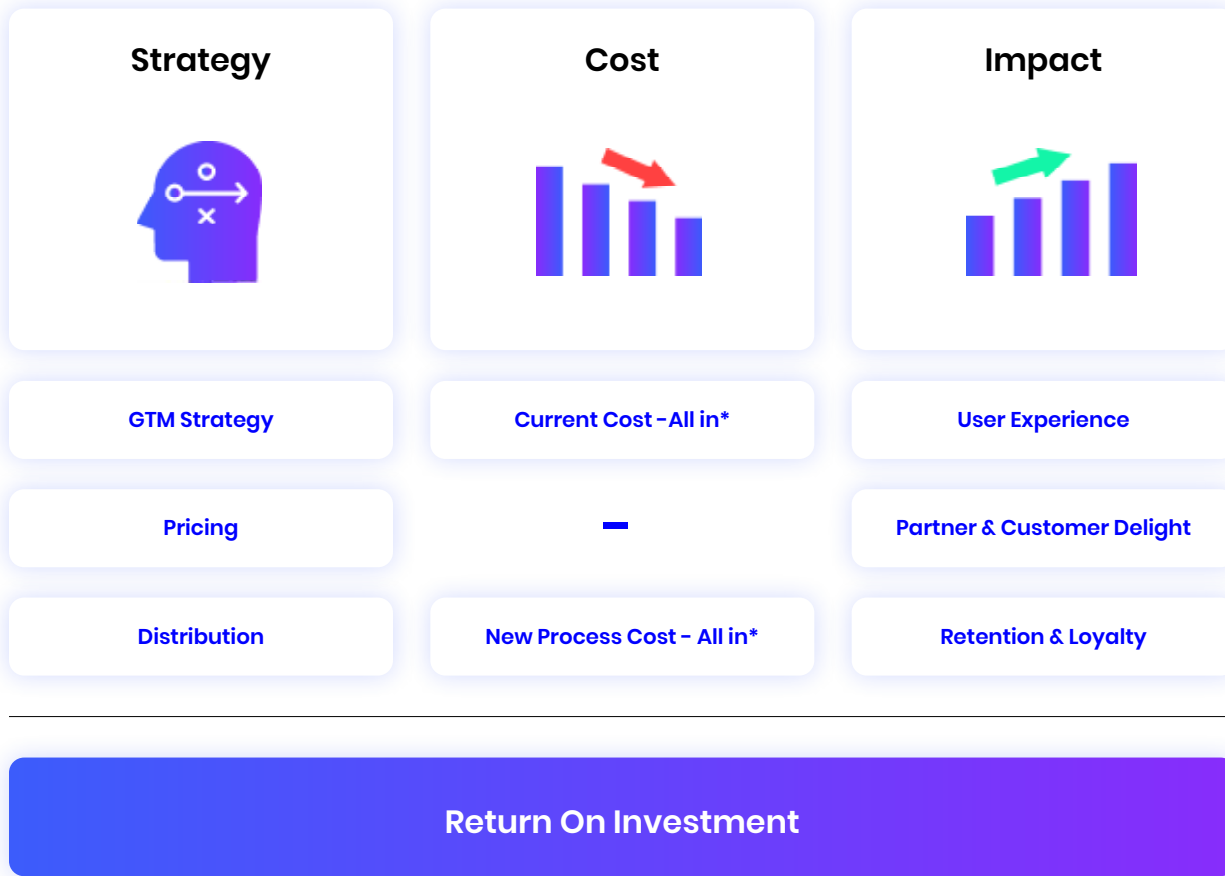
Strategy

Cost

Impact

GTM Strategy

Current Cost -All in*

User Experience

Pricing

-

Partner & Customer Delight

Distribution

New Process Cost - All in*

Retention & Loyalty

Return On Investment